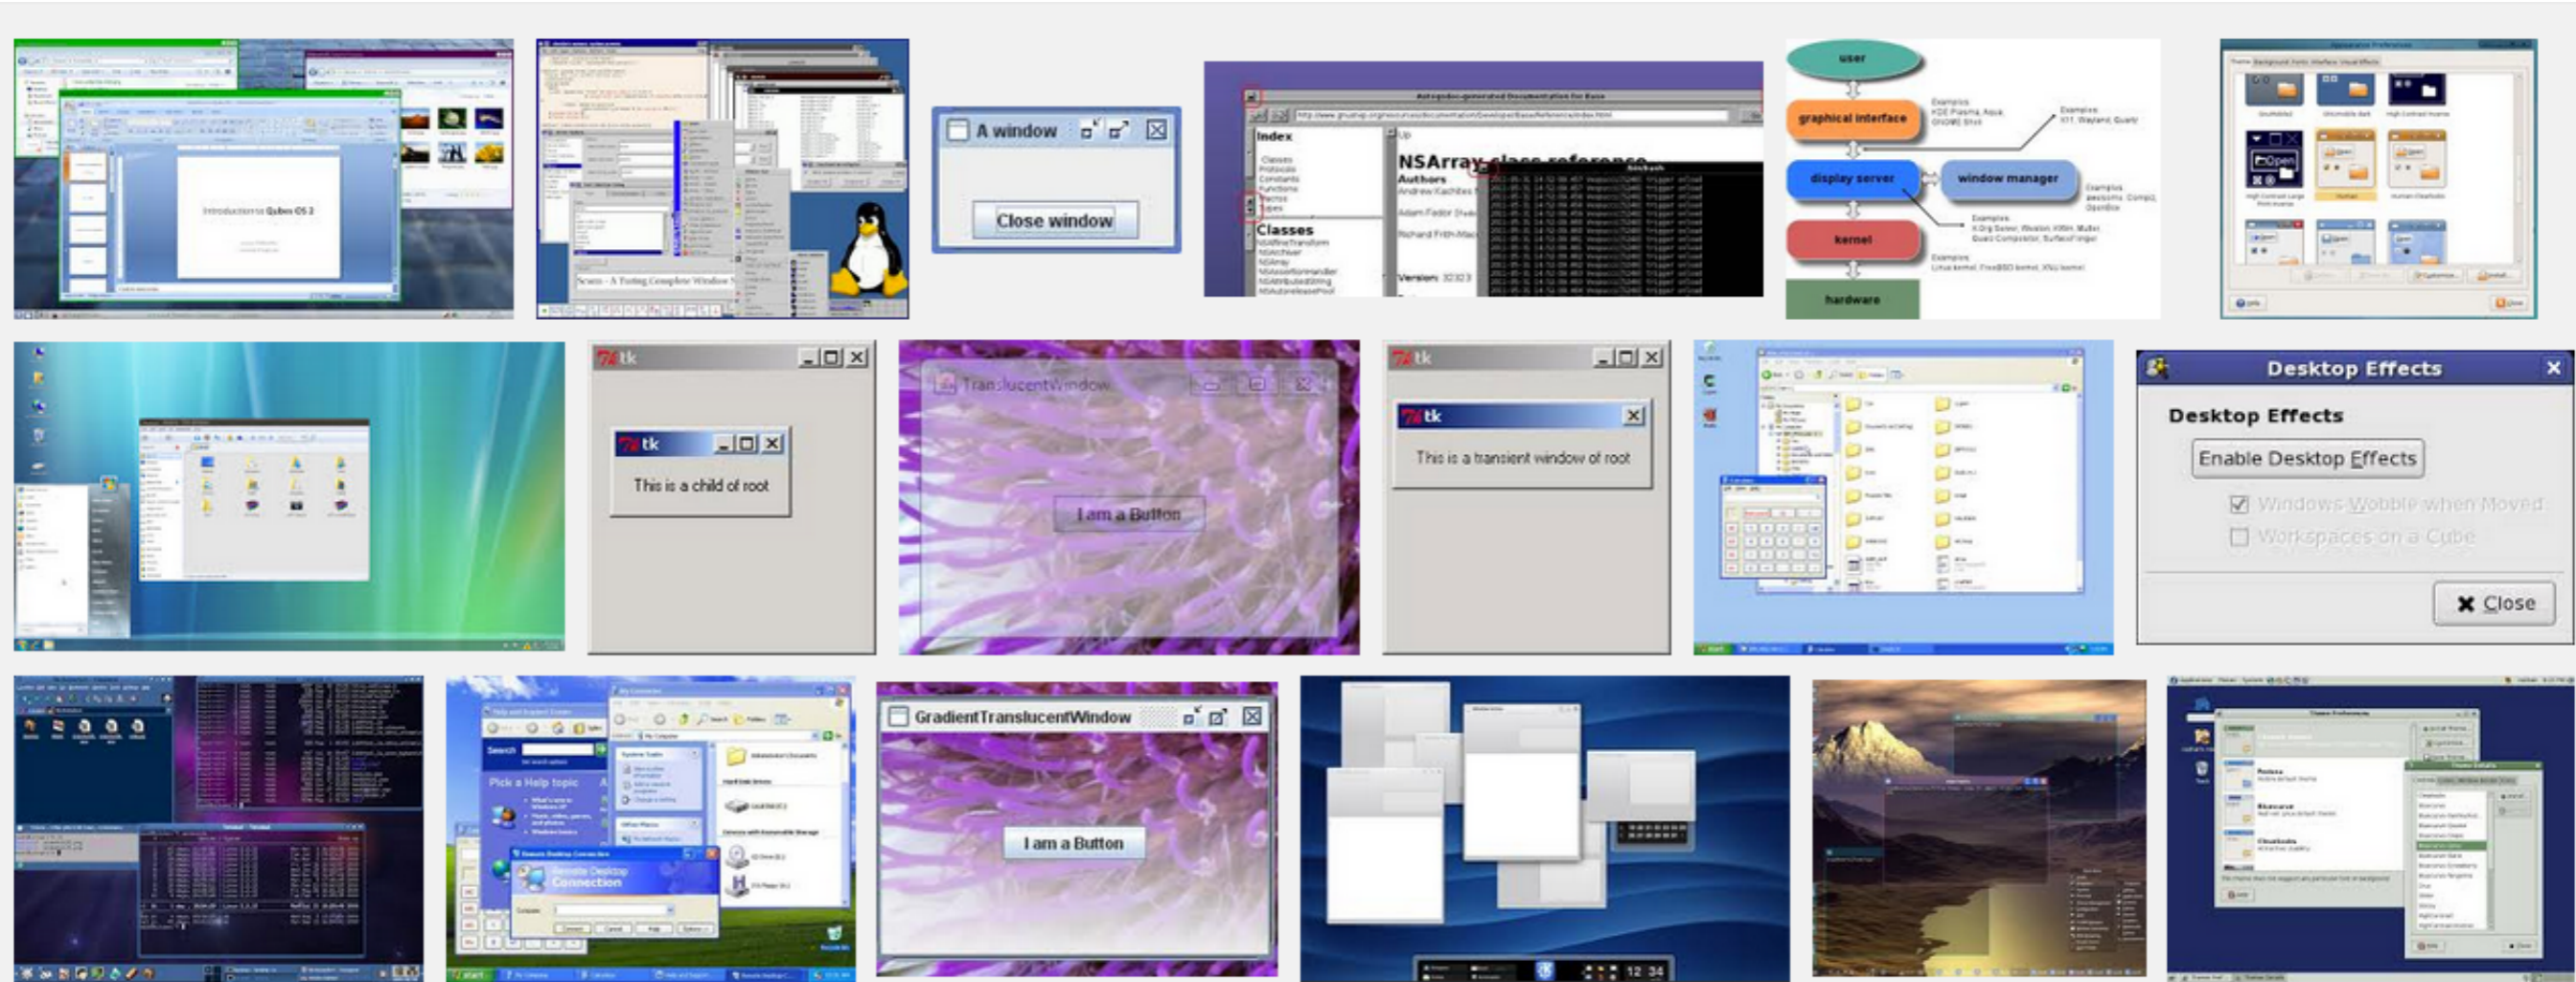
Introduction to Qubes OS 2

A window

Close window

Autogsdoc-generated Documentation for Base

Index

NSArray class reference

Authors

Classes

Version:

user

graphical interface

display server

window manager

kernel

hardware

tk

This is a child of root

TranslucentWindow

I am a Button

tk

tk

This is a transient window of root

Desktop Effects

Desktop Effects

Enable Desktop Effects

Windows Wobble when Moved

Workspaces on a Cube

Close

Pick a Help topic

Remote Desktop Connection

GradientTranslucentWindow

I am a Button

12 34